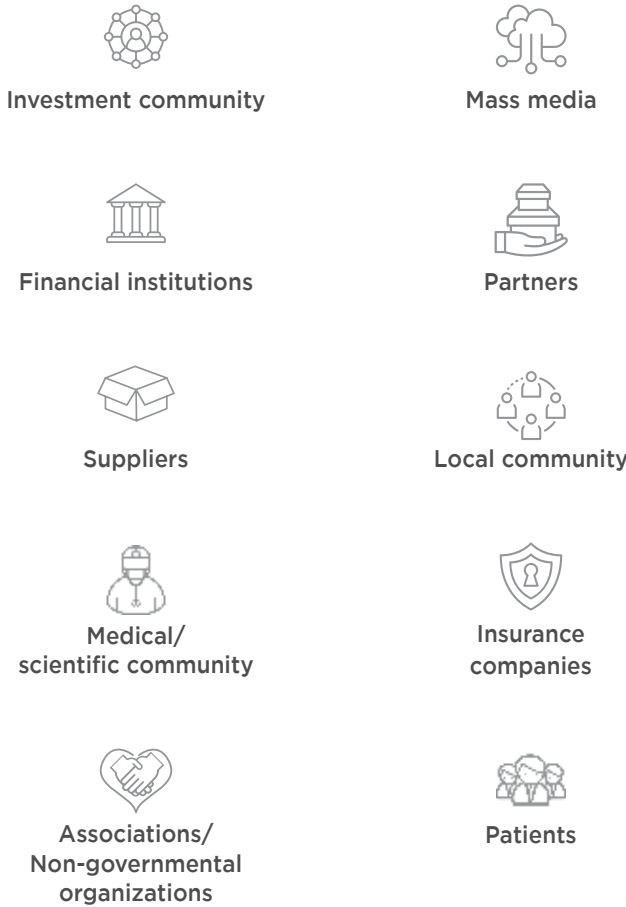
Investment community

Mass media

Financial institutions

Partners

Suppliers

Local community

Medical/ scientific community

Insurance companies

Associations/ Non-governmental organizations

Patients